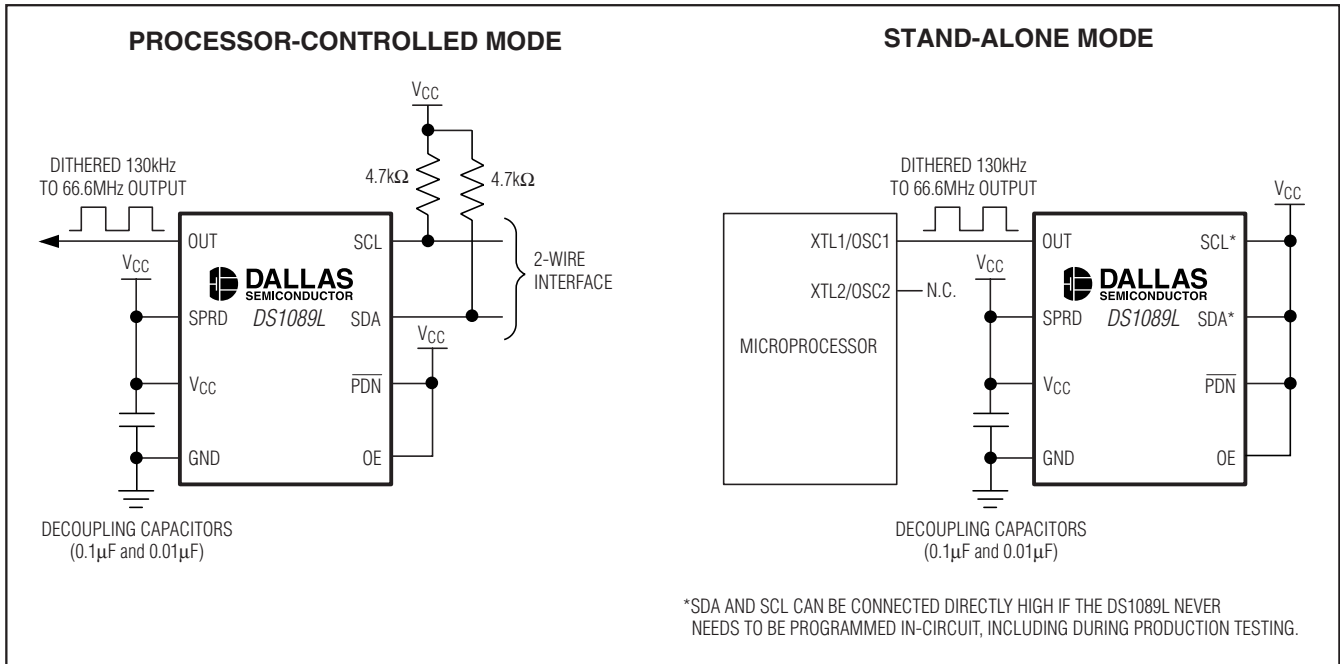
PROCESSOR-CONTROLLED MODE

$V_{CC}$

DITHERED 130kHz TO 66.6MHz OUTPUT

4.7k$\Omega$

4.7k$\Omega$

OUT

SCL

2-WIRE INTERFACE

$V_{CC}$

DALLAS SEMICONDUCTOR

SPRD

DS1089L

SDA

$V_{CC}$

$V_{CC}$

$\overline{PDN}$

GND

OE

DECOUPLING CAPACITORS (0.1$\mu$F and 0.01$\mu$F)

STAND-ALONE MODE

DITHERED 130kHz TO 66.6MHz OUTPUT

$V_{CC}$

XTL1/OSC1

OUT

SCL*

XTL2/OSC2

N.C.

$V_{CC}$

DALLAS SEMICONDUCTOR

SPRD

DS1089L

SDA*

MICROPROCESSOR

$V_{CC}$

$\overline{PDN}$

GND

OE

DECOUPLING CAPACITORS (0.1$\mu$F and 0.01$\mu$F)

*SDA AND SCL CAN BE CONNECTED DIRECTLY HIGH IF THE DS1089L NEVER NEEDS TO BE PROGRAMMED IN-CIRCUIT, INCLUDING DURING PRODUCTION TESTING.